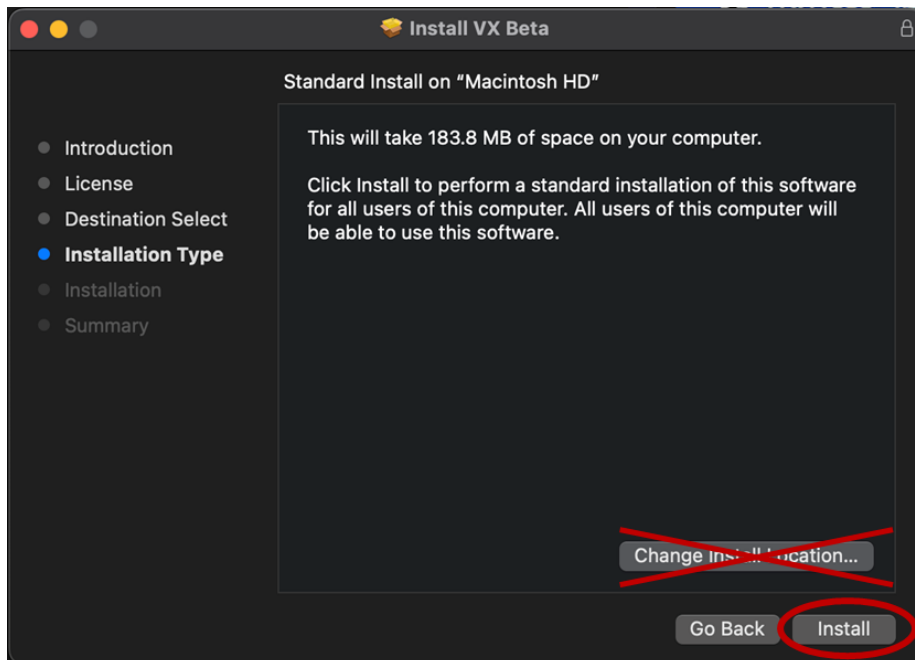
Install VX Beta

Standard Install on “Macintosh HD”

Introduction
License
Destination Select
Installation Type
Installation
Summary

This will take 183.8 MB of space on your computer.

Click Install to perform a standard installation of this software for all users of this computer. All users of this computer will be able to use this software.

Change Install Location...

Go Back

Install